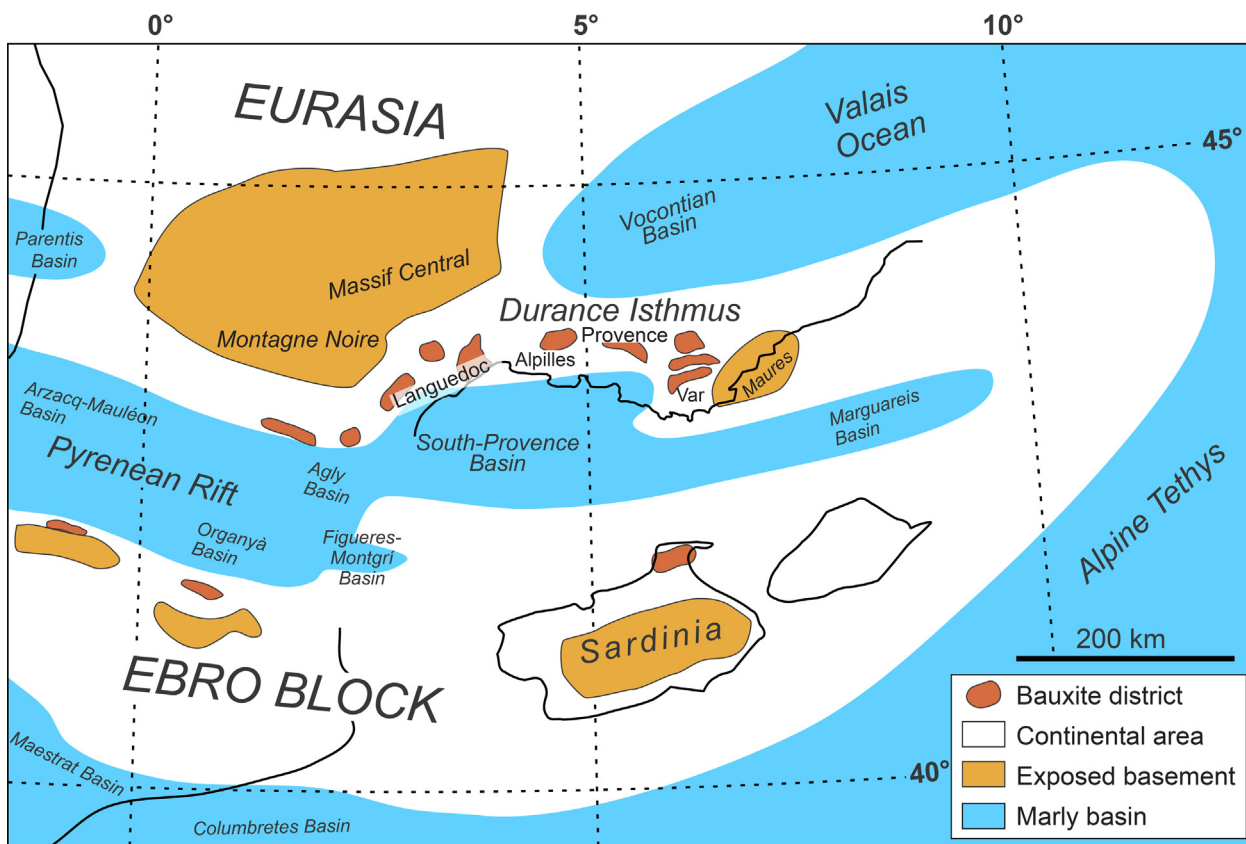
0°
5°
10°
45°
40°
EURASIA
Valais Ocean
Parentis Basin
Vocontian Basin
Massif Central
Durance Isthmus
Montagne Noire
Provence
Alpilles
Languedoc
Var
Maures
Arzacq-Mauléon Basin
Marguareis Basin
South-Provence Basin
Pyrenean Rift
Agly Basin
Alpine Tethys
Organyà Basin
Figueres-Montgrí Basin
Sardinia
200 km
EBRO BLOCK
Maestrat Basin
Columbretes Basin

Bauxite district
Continental area
Exposed basement
Marly basin